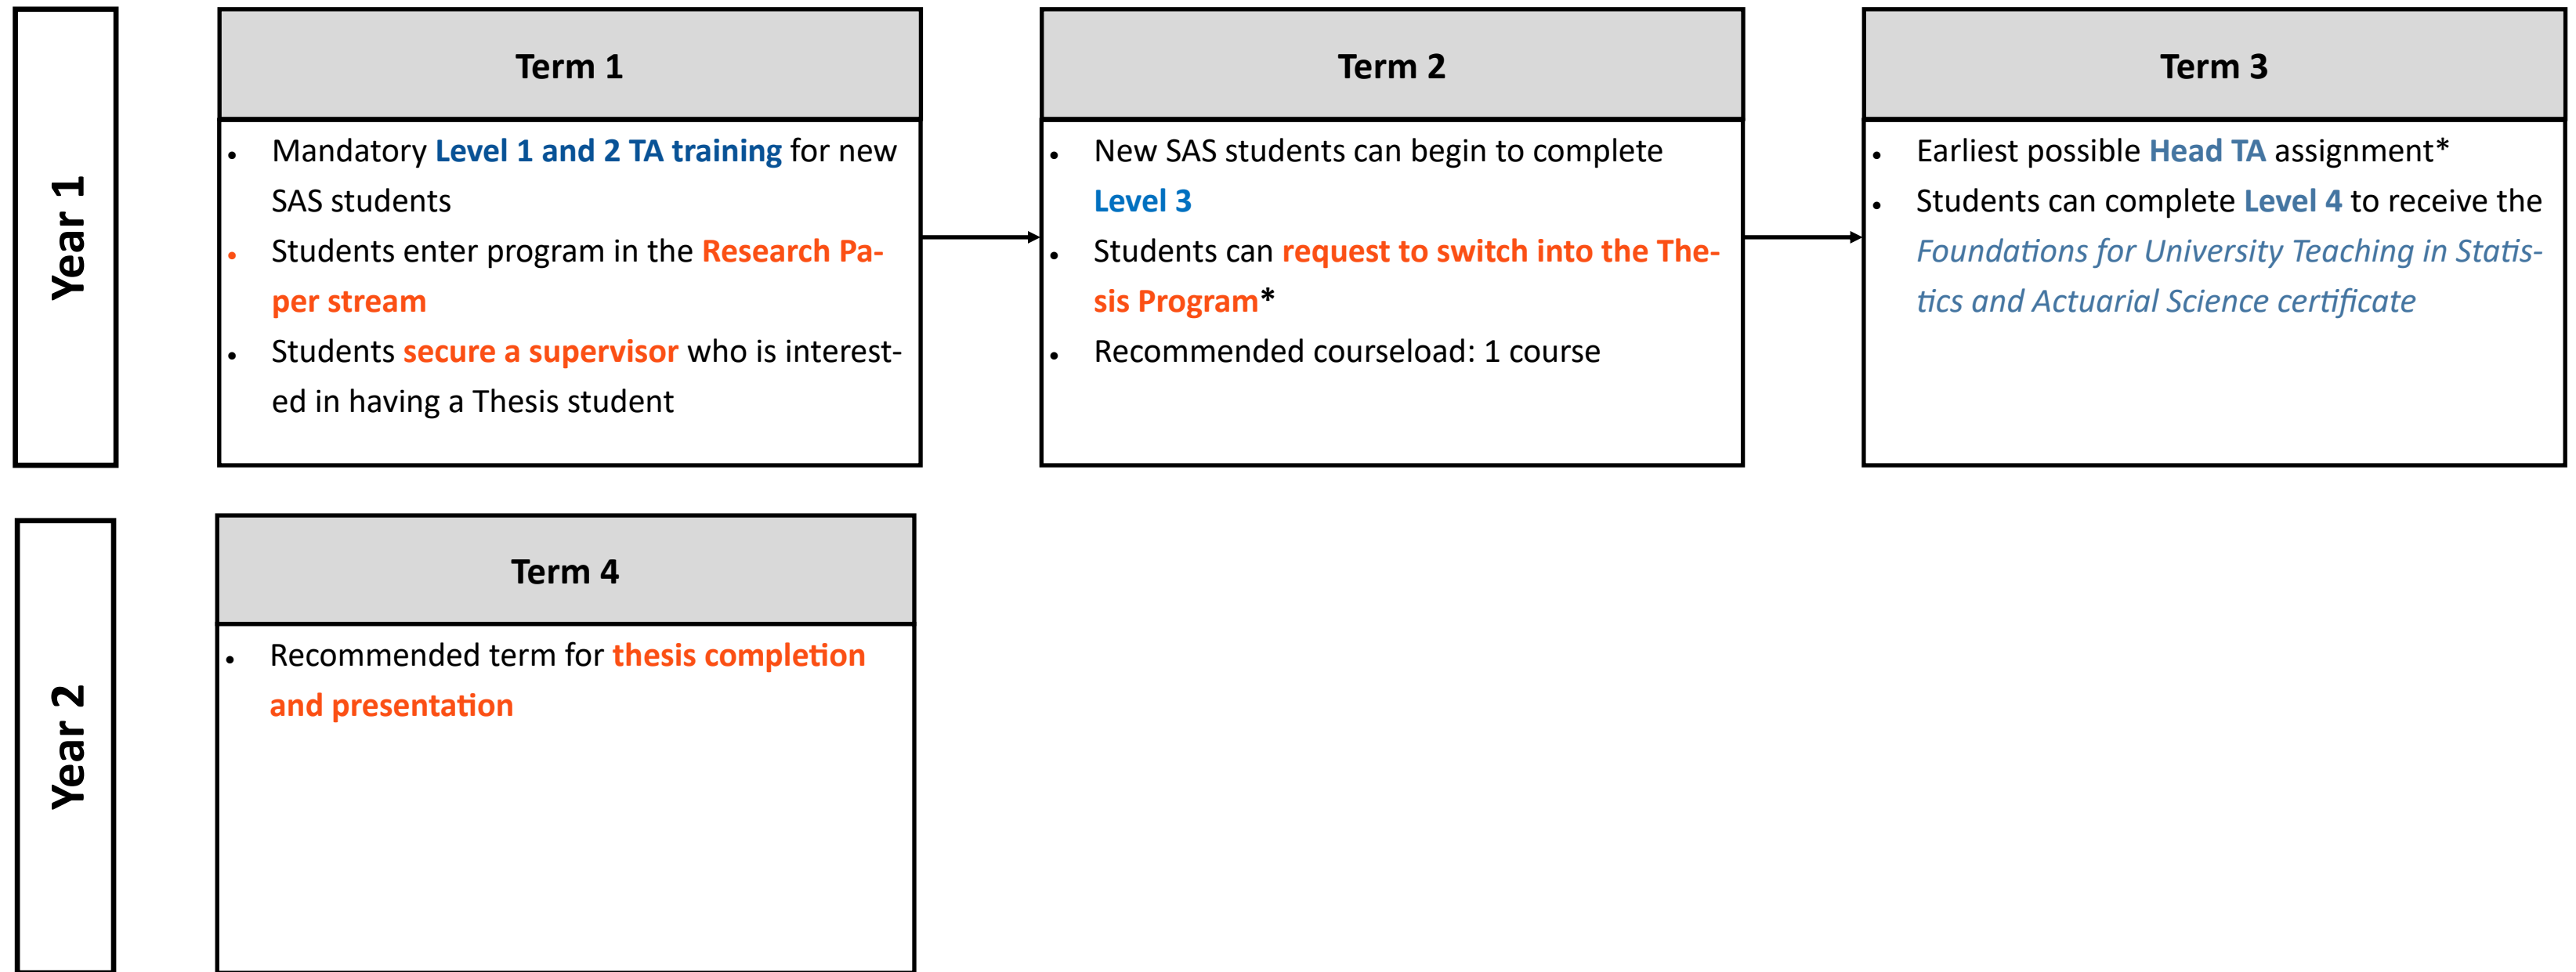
Year 1

Term 1

- Mandatory Level 1 and 2 TA training for new SAS students
- Students enter program in the Research Paper stream
- Students secure a supervisor who is interested in having a Thesis student

Term 2

- New SAS students can begin to complete Level 3
- Students can request to switch into the Thesis Program*
- Recommended courseload: 1 course

Term 3

- Earliest possible Head TA assignment*
- Students can complete Level 4 to receive the Foundations for University Teaching in Statistics and Actuarial Science certificate

Year 2

Term 4

- Recommended term for thesis completion and presentation